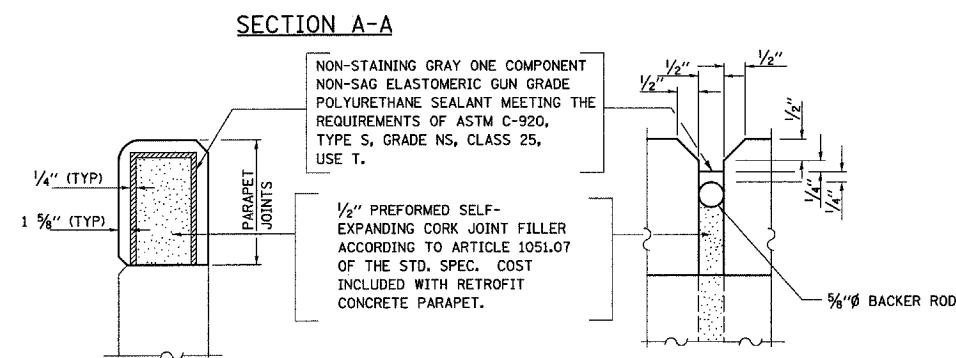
SECTION A-A

NON-STAINING GRAY ONE COMPONENT NON-SAG ELASTOMERIC GUN GRADE POLYURETHANE SEALANT MEETING THE REQUIREMENTS OF ASTM C-920, TYPE S, GRADE NS, CLASS 25, USE T.

$\frac{1}{4}$" (TYP)

$1\frac{5}{8}$" (TYP)

PARAPET JOINTS

$\frac{1}{2}$" PREFORMED SELF-EXPANDING CORK JOINT FILLER ACCORDING TO ARTICLE 1051.07 OF THE STD. SPEC. COST INCLUDED WITH RETROFIT CONCRETE PARAPET.

$\frac{1}{2}$"

$\frac{1}{2}$"

$\frac{1}{2}$"

$\frac{1}{2}$"

$\frac{1}{4}$"

$\frac{1}{4}$"

$\frac{5}{8}$"Ø BACKER ROD